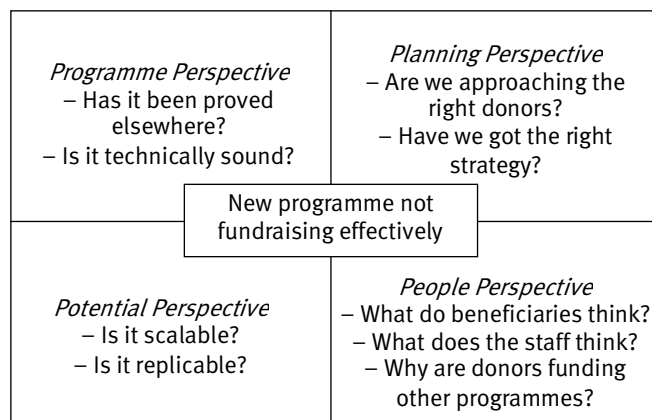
Programme Perspective
– Has it been proved elsewhere?
– Is it technically sound?

Planning Perspective
– Are we approaching the right donors?
– Have we got the right strategy?

New programme not fundraising effectively

Potential Perspective
– Is it scalable?
– Is it replicable?

People Perspective
– What do beneficiaries think?
– What does the staff think?
– Why are donors funding other programmes?